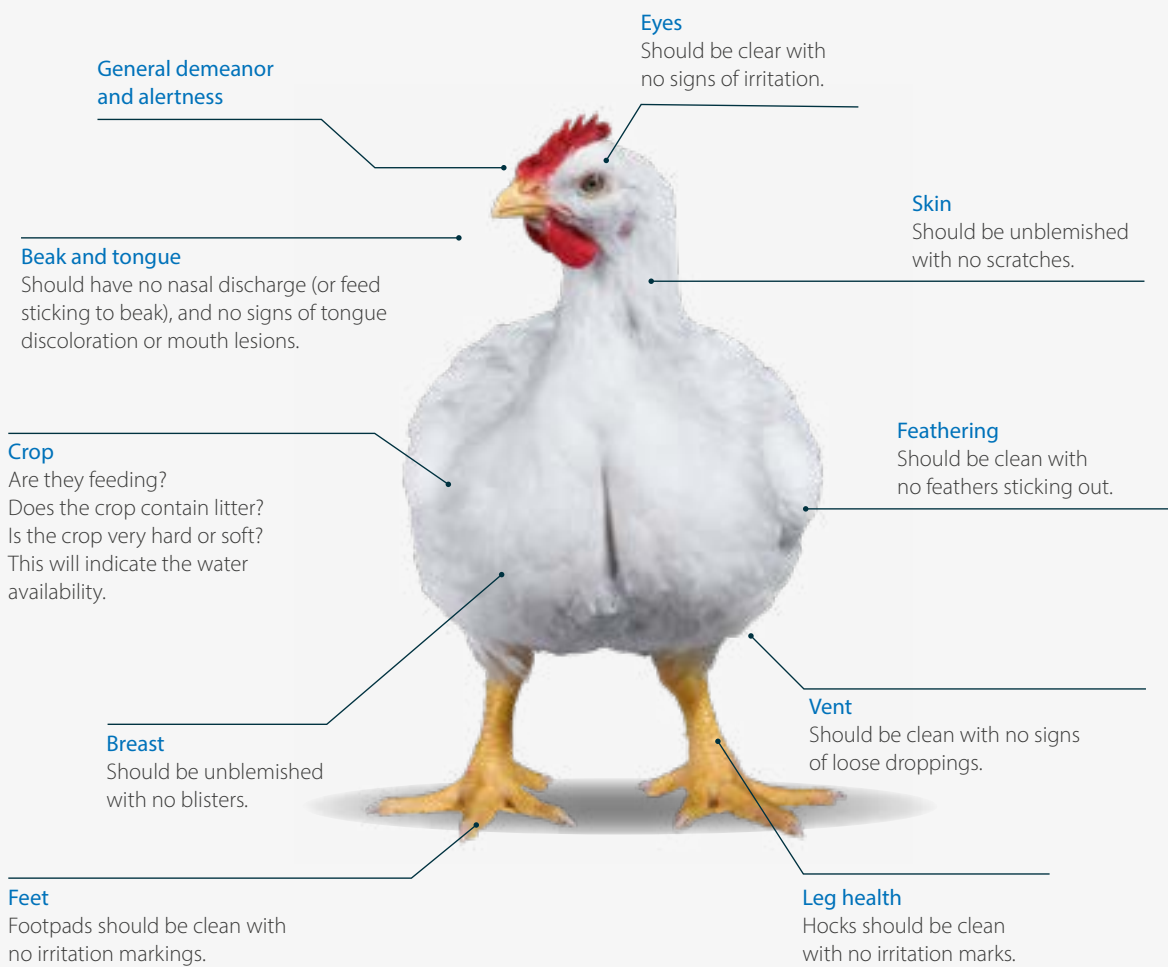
Eyes
Should be clear with no signs of irritation.

General demeanor and alertness

Skin
Should be unblemished with no scratches.

Beak and tongue
Should have no nasal discharge (or feed sticking to beak), and no signs of tongue discoloration or mouth lesions.

Crop
Are they feeding?
Does the crop contain litter?
Is the crop very hard or soft?
This will indicate the water availability.

Feathering
Should be clean with no feathers sticking out.

Vent
Should be clean with no signs of loose droppings.

Breast
Should be unblemished with no blisters.

Feet
Footpads should be clean with no irritation markings.

Leg health
Hocks should be clean with no irritation marks.